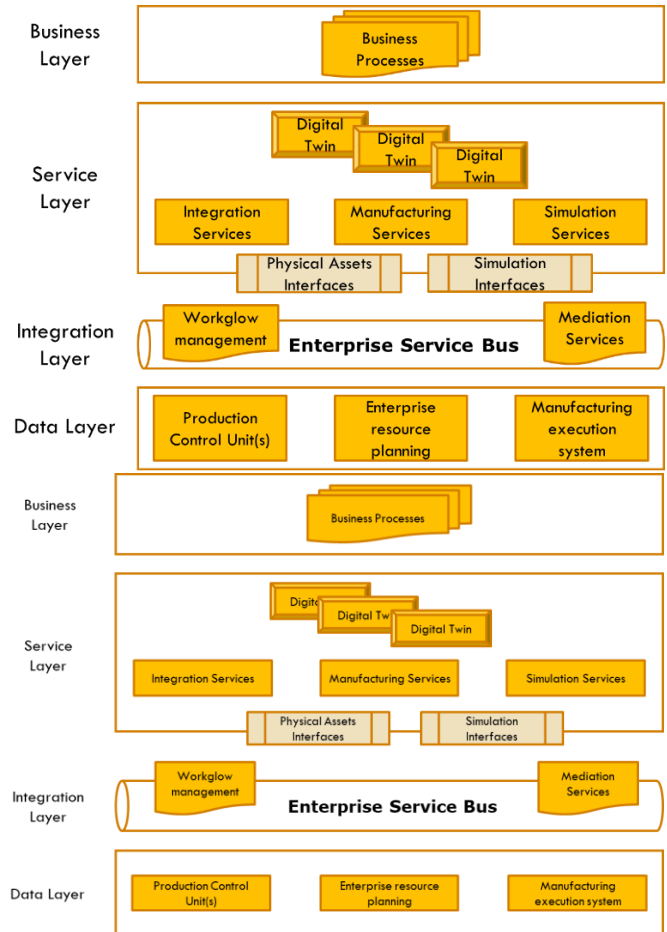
Business Layer

Business Processes

Service Layer

Digital Twin

Digital Twin

Digital Twin

Integration Services

Manufacturing Services

Simulation Services

Physical Assets Interfaces

Simulation Interfaces

Integration Layer

Workglow management

Enterprise Service Bus

Mediation Services

Data Layer

Production Control Unit(s)

Enterprise resource planning

Manufacturing execution system

Business Layer

Business Processes

Service Layer

Digit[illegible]

Digital Tw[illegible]

Digital Twin

Integration Services

Manufacturing Services

Simulation Services

Physical Assets Interfaces

Simulation Interfaces

Integration Layer

Workglow management

Enterprise Service Bus

Mediation Services

Data Layer

Production Control Unit(s)

Enterprise resource planning

Manufacturing execution system